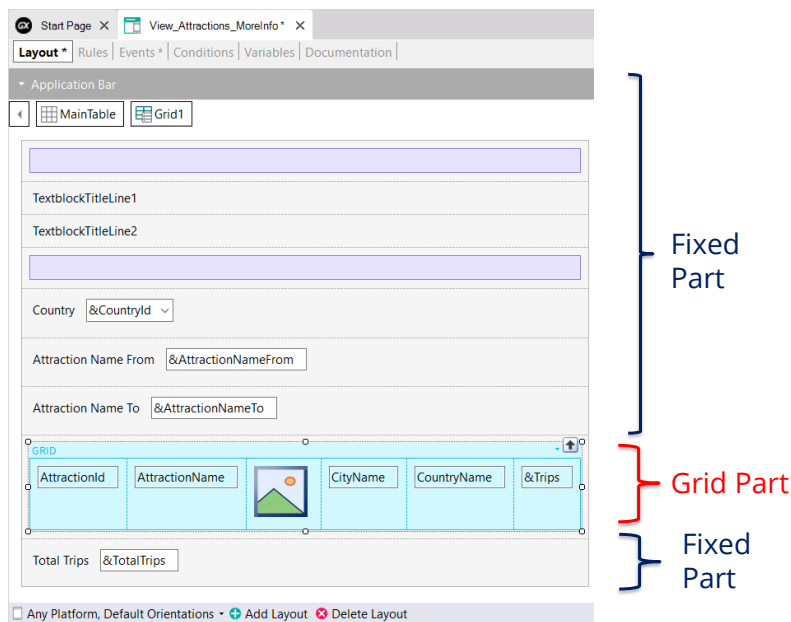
GX Start Page ✕ View_Attractions_MoreInfo * ✕

Layout * | Rules | Events * | Conditions | Variables | Documentation

Application Bar

MainTable | Grid1

TextblockTitleLine1

TextblockTitleLine2

Country &CountryId

Attraction Name From &AttractionNameFrom

Attraction Name To &AttractionNameTo

GRID

| AttractionId | AttractionName | | CityName | CountryName | &Trips |
|---|---|---|---|---|---|

Total Trips &TotalTrips

Any Platform, Default Orientations • Add Layout • Delete Layout

Fixed Part

Grid Part

Fixed Part